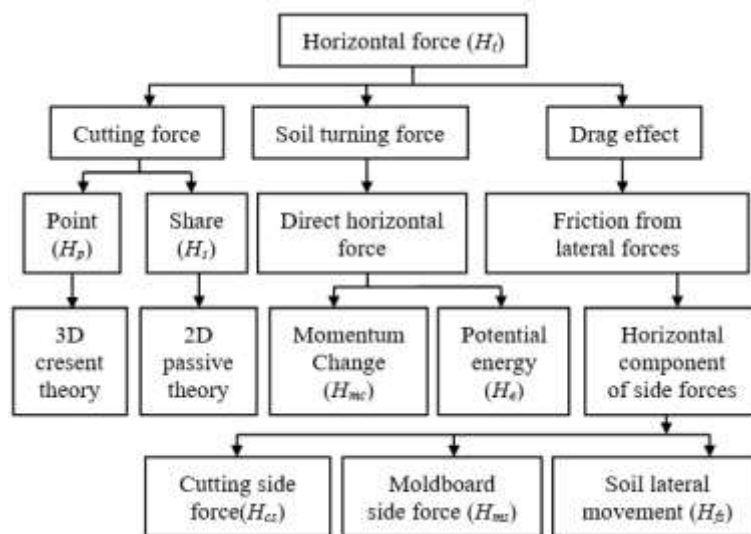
Horizontal force ($H_t$)

Cutting force

Soil turning force

Drag effect

Point ($H_p$)

Share ($H_s$)

Direct horizontal force

Friction from lateral forces

3D cresent theory

2D passive theory

Momentum Change ($H_{mc}$)

Potential energy ($H_e$)

Horizontal component of side forces

Cutting side force($H_{cs}$)

Moldboard side force ($H_{ms}$)

Soil lateral movement ($H_{fs}$)